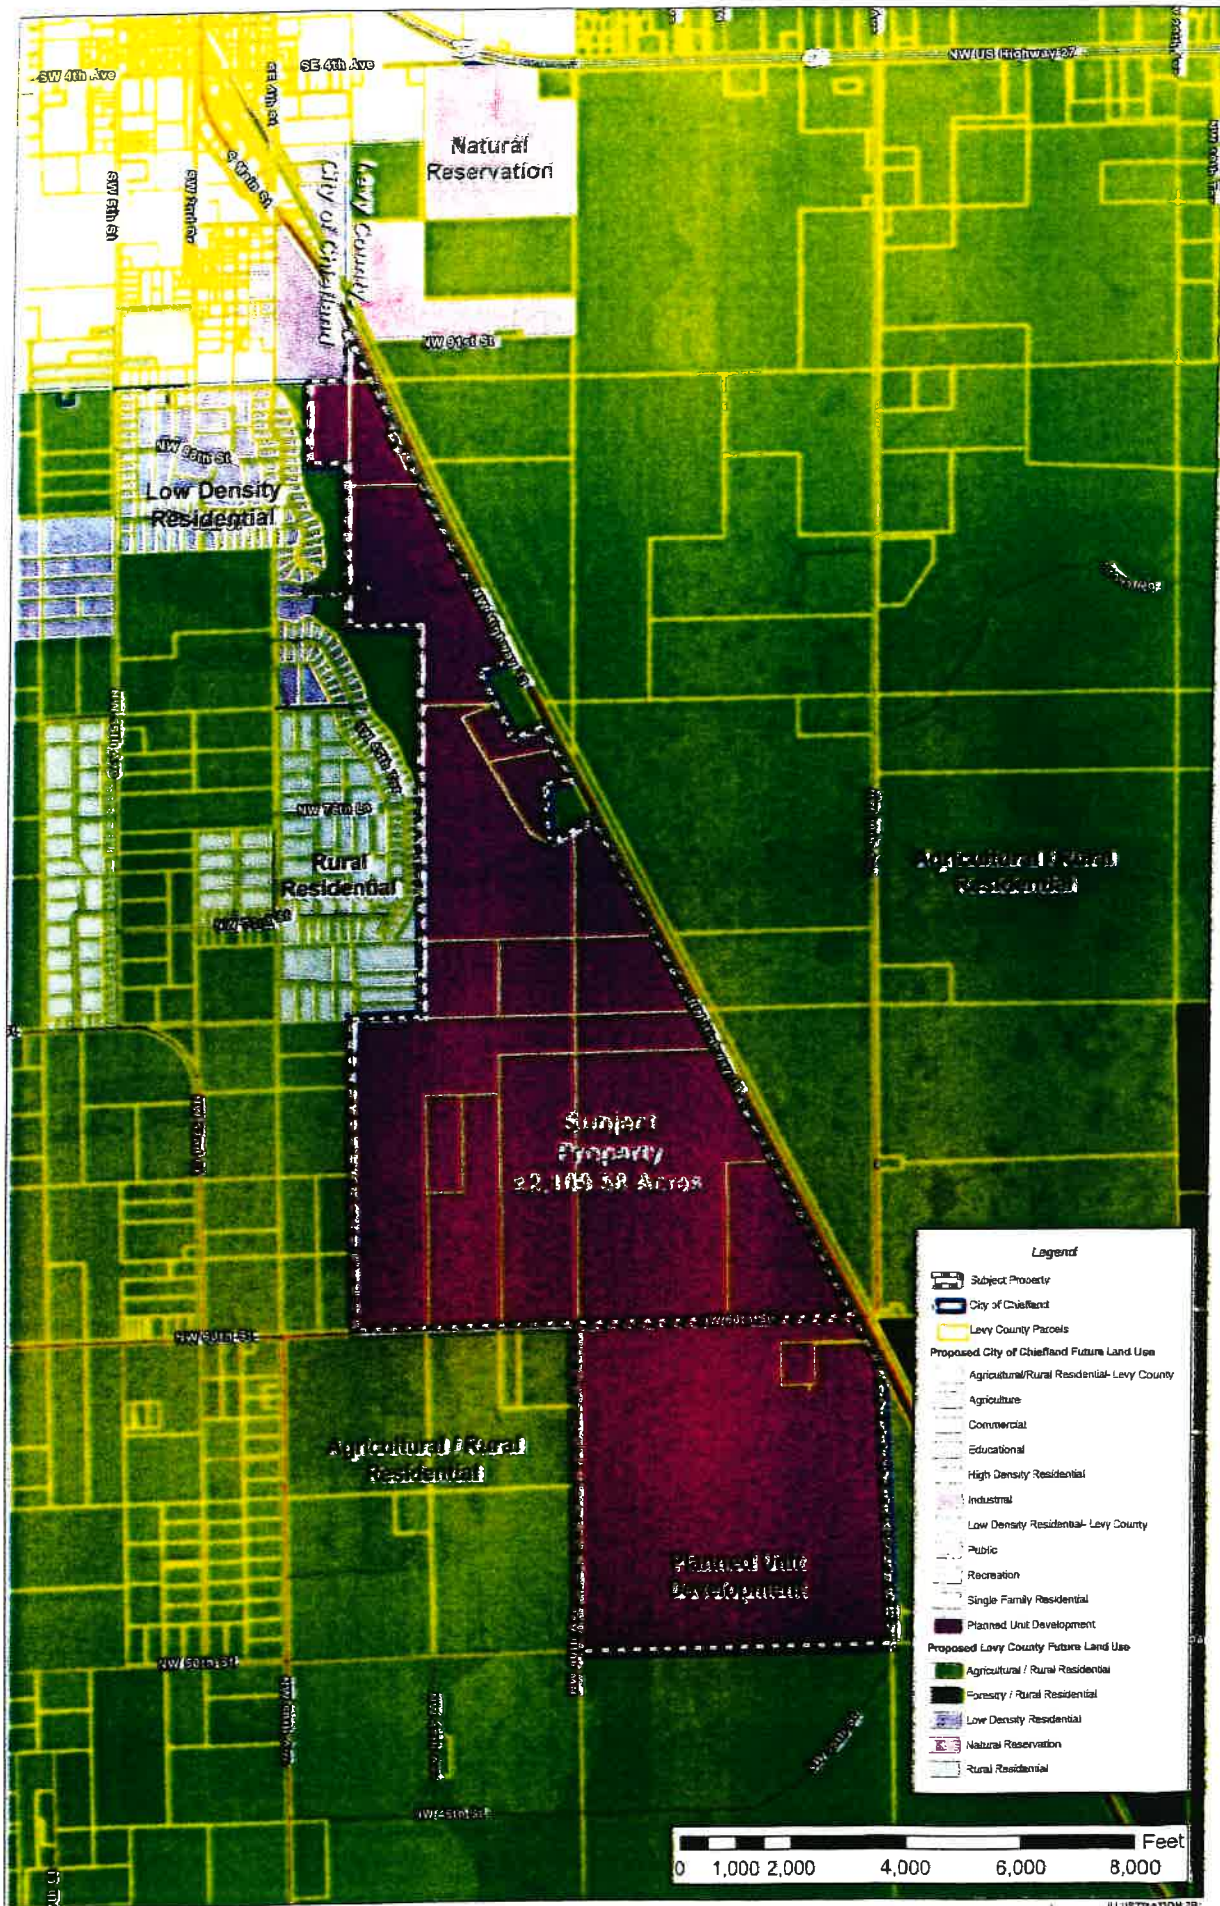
SW 4th Ave

SE 4th Ave

SE 4th St

S Main St

SW 5th St

NW US Highway 27

Natural Reservation

Levy County

City of Chiefland

NW 91st St

NW 85th St

Low Density Residential

NW 75th Ln

Rural Residential

Agricultural / Rural Residential

Subject Property 2,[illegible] Acres

NW 60th St

Agricultural / Rural Residential

Planned Unit Development

NW 50th St

NW 45th St

Legend
Subject Property
City of Chiefland
Levy County Parcels
Proposed City of Chiefland Future Land Use
Agricultural/Rural Residential- Levy County
Agriculture
Commercial
Educational
High Density Residential
Industrial
Low Density Residential- Levy County
Public
Recreation
Single Family Residential
Planned Unit Development
Proposed Levy County Future Land Use
Agricultural / Rural Residential
Forestry / Rural Residential
Low Density Residential
Natural Reservation
Rural Residential

Feet
0 1,000 2,000 4,000 6,000 8,000